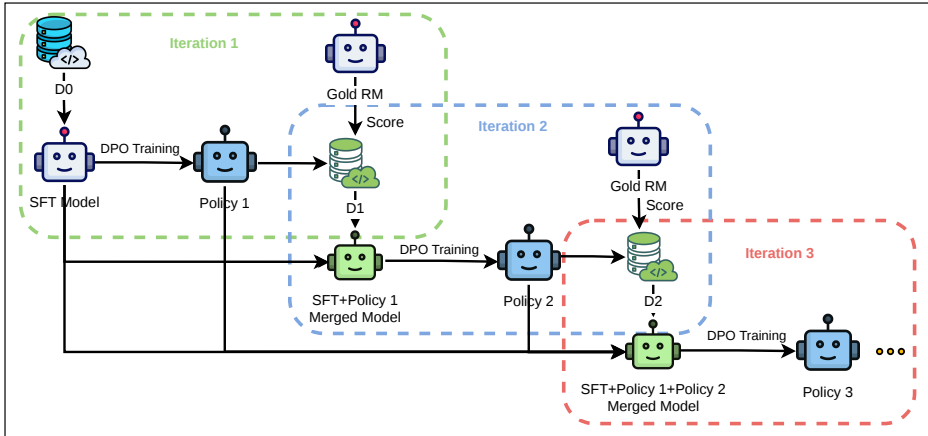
Iteration 1

D0

Gold RM

Score

Iteration 2

DPO Training

SFT Model

Policy 1

D1

Gold RM

Score

Iteration 3

DPO Training

SFT+Policy 1
Merged Model

Policy 2

D2

DPO Training

SFT+Policy 1+Policy 2
Merged Model

Policy 3